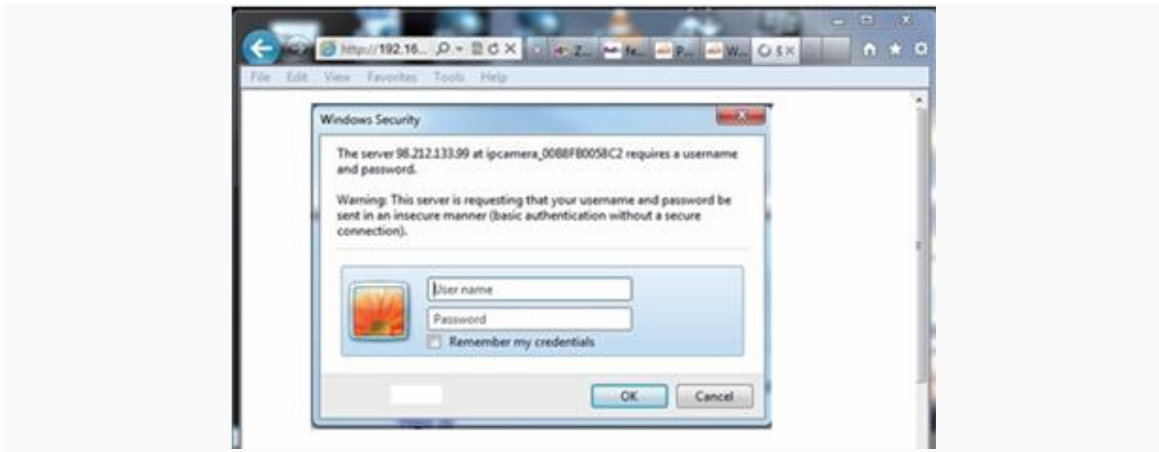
http://192.16... Z... fe... P... W... 5

File Edit View Favorites Tools Help

Windows Security

The server 98.212.133.99 at ipcamera_00B8FB0058C2 requires a username and password.

Warning: This server is requesting that your username and password be sent in an insecure manner (basic authentication without a secure connection).

User name

Password

Remember my credentials

OK

Cancel